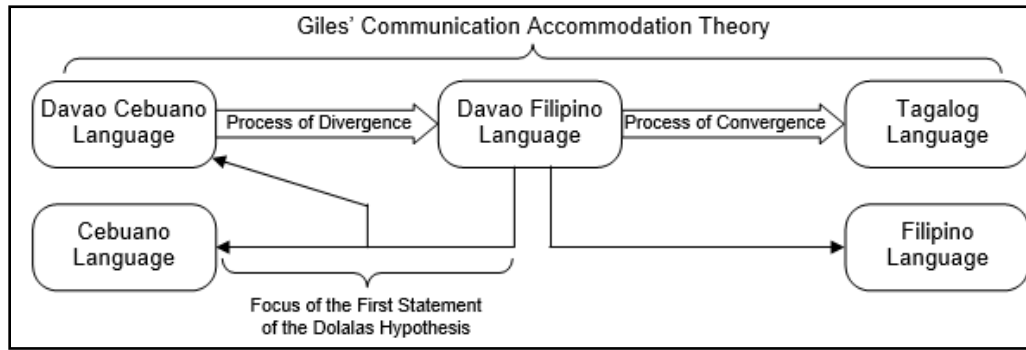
Giles' Communication Accommodation Theory

Davao Cebuano Language

Process of Divergence

Davao Filipino Language

Process of Convergence

Tagalog Language

Cebuano Language

Filipino Language

Focus of the First Statement of the Dolalas Hypothesis